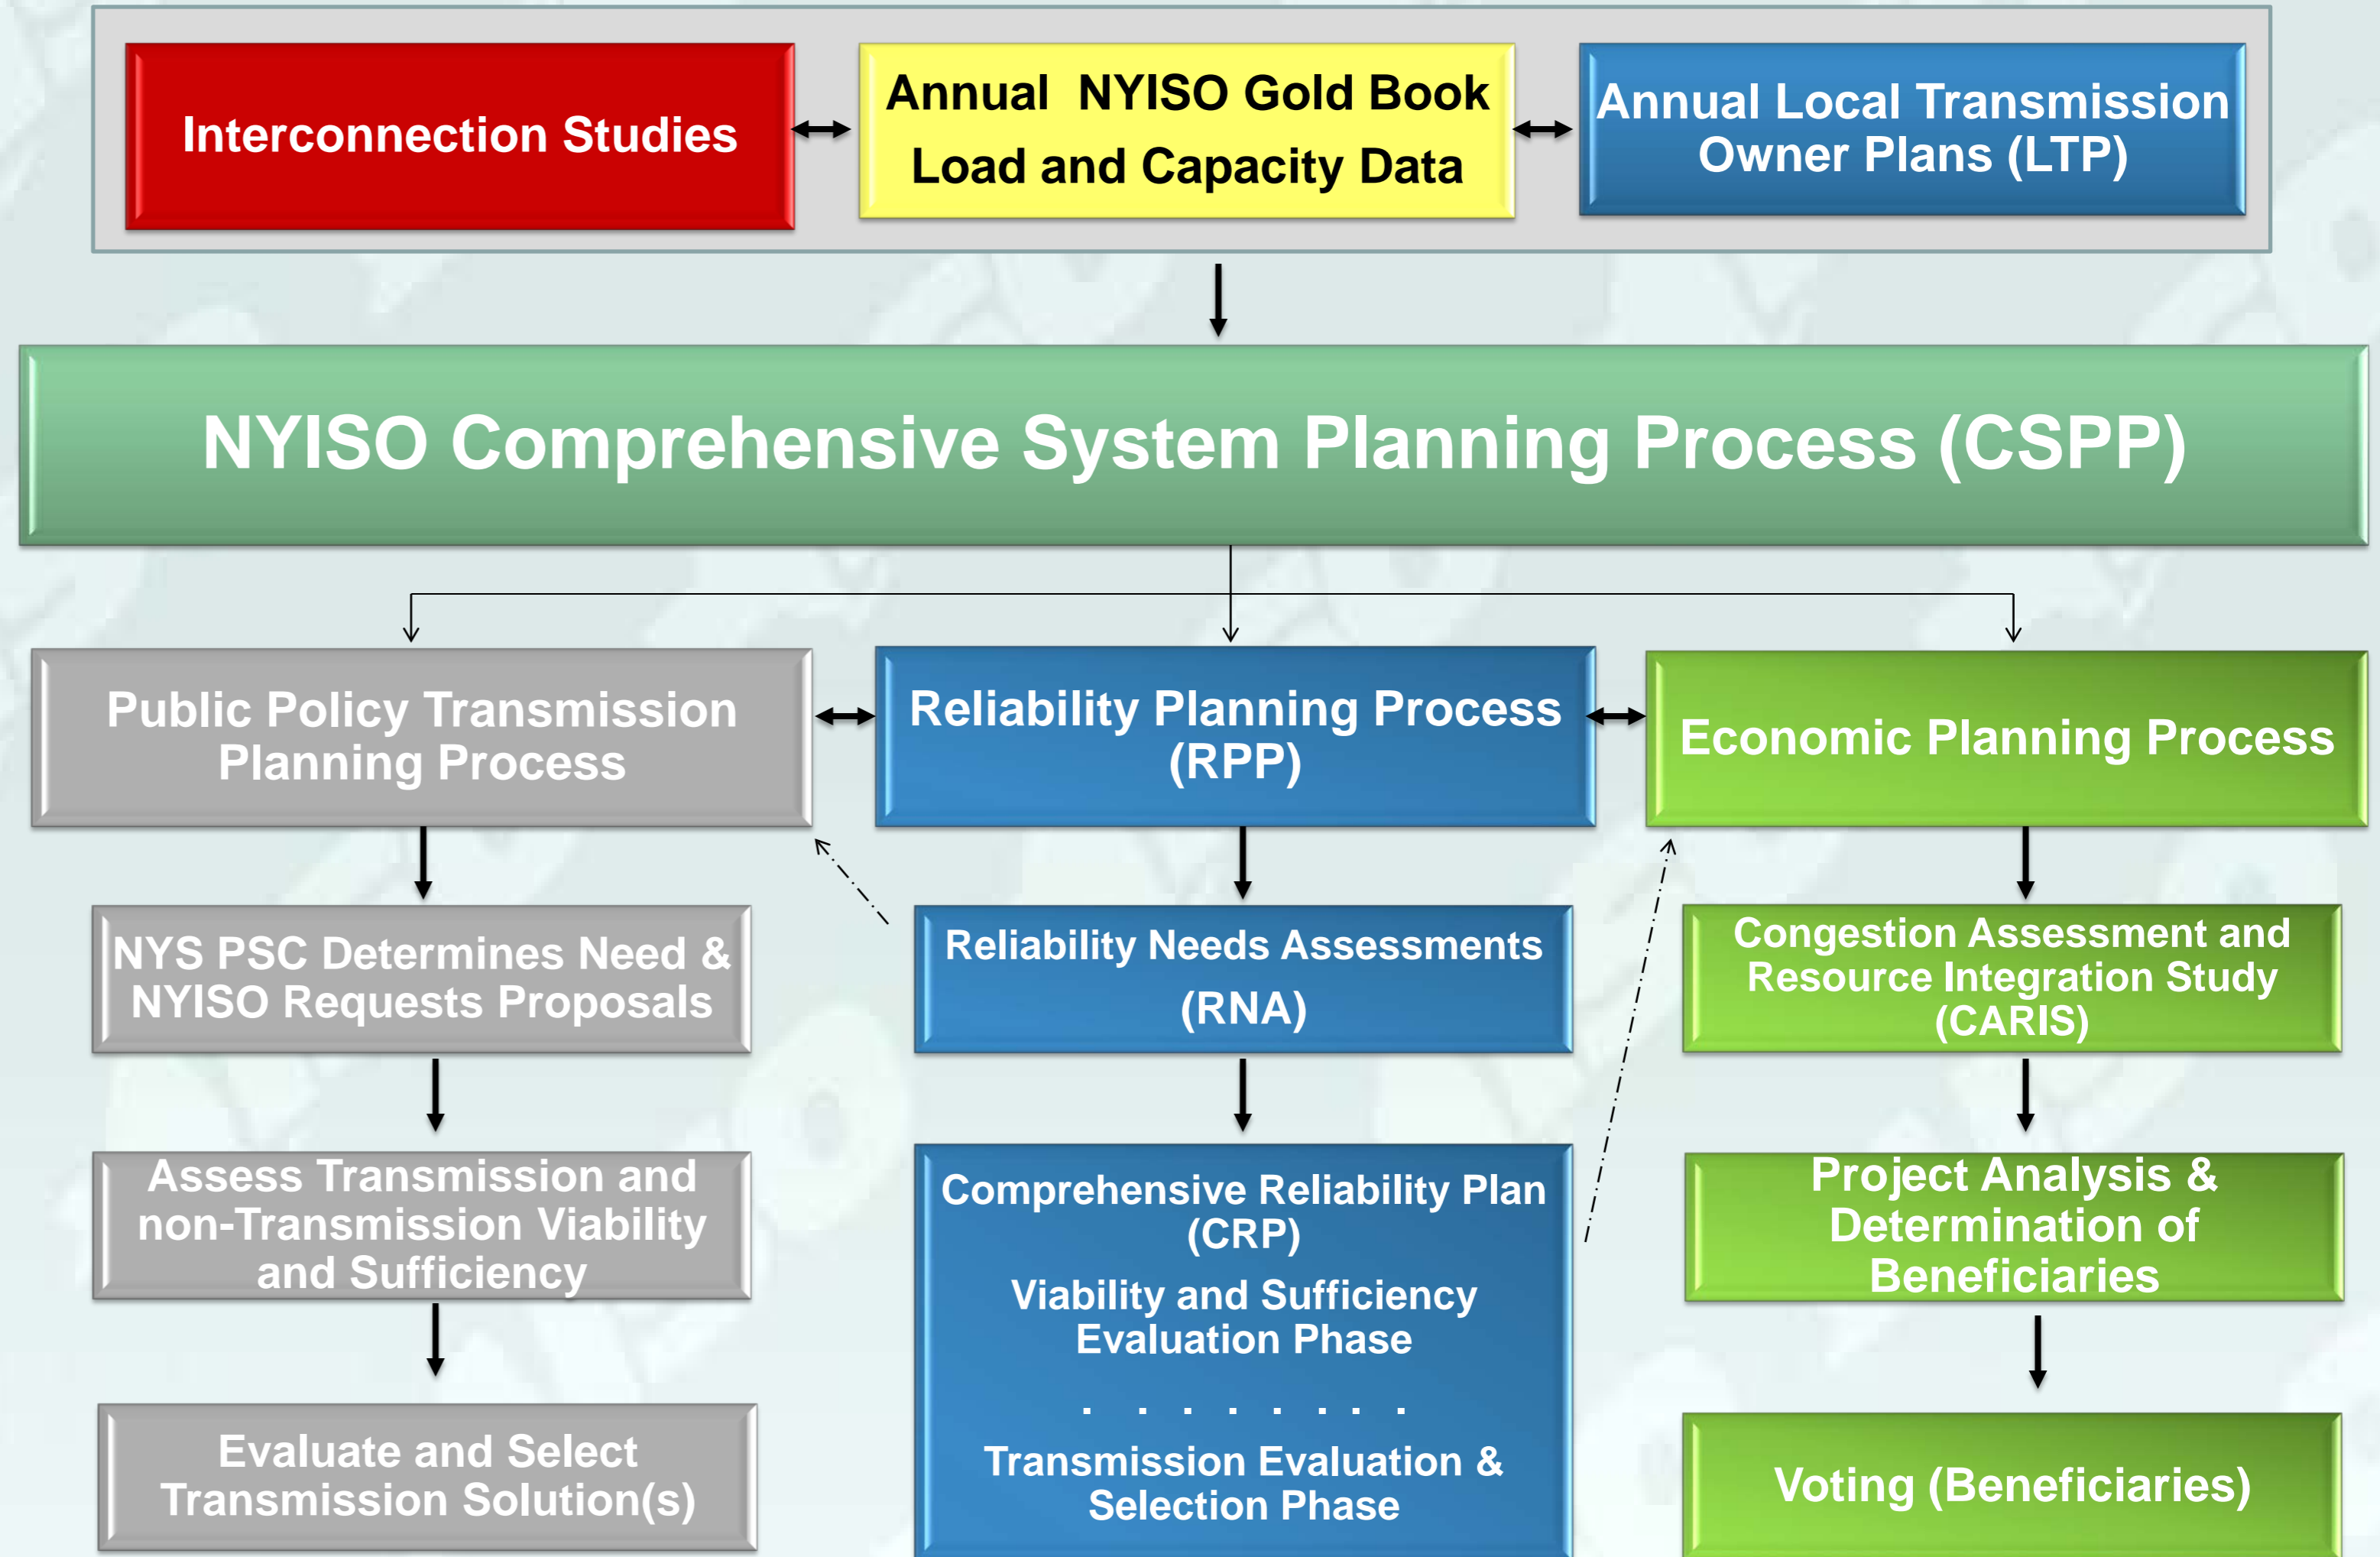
Interconnection Studies

Annual NYISO Gold Book Load and Capacity Data

Annual Local Transmission Owner Plans (LTP)

NYISO Comprehensive System Planning Process (CSPP)

Public Policy Transmission Planning Process

Reliability Planning Process (RPP)

Economic Planning Process

NYS PSC Determines Need & NYISO Requests Proposals

Reliability Needs Assessments (RNA)

Congestion Assessment and Resource Integration Study (CARIS)

Assess Transmission and non-Transmission Viability and Sufficiency

Comprehensive Reliability Plan (CRP)

Viability and Sufficiency Evaluation Phase

Transmission Evaluation & Selection Phase

Project Analysis & Determination of Beneficiaries

Evaluate and Select Transmission Solution(s)

Voting (Beneficiaries)